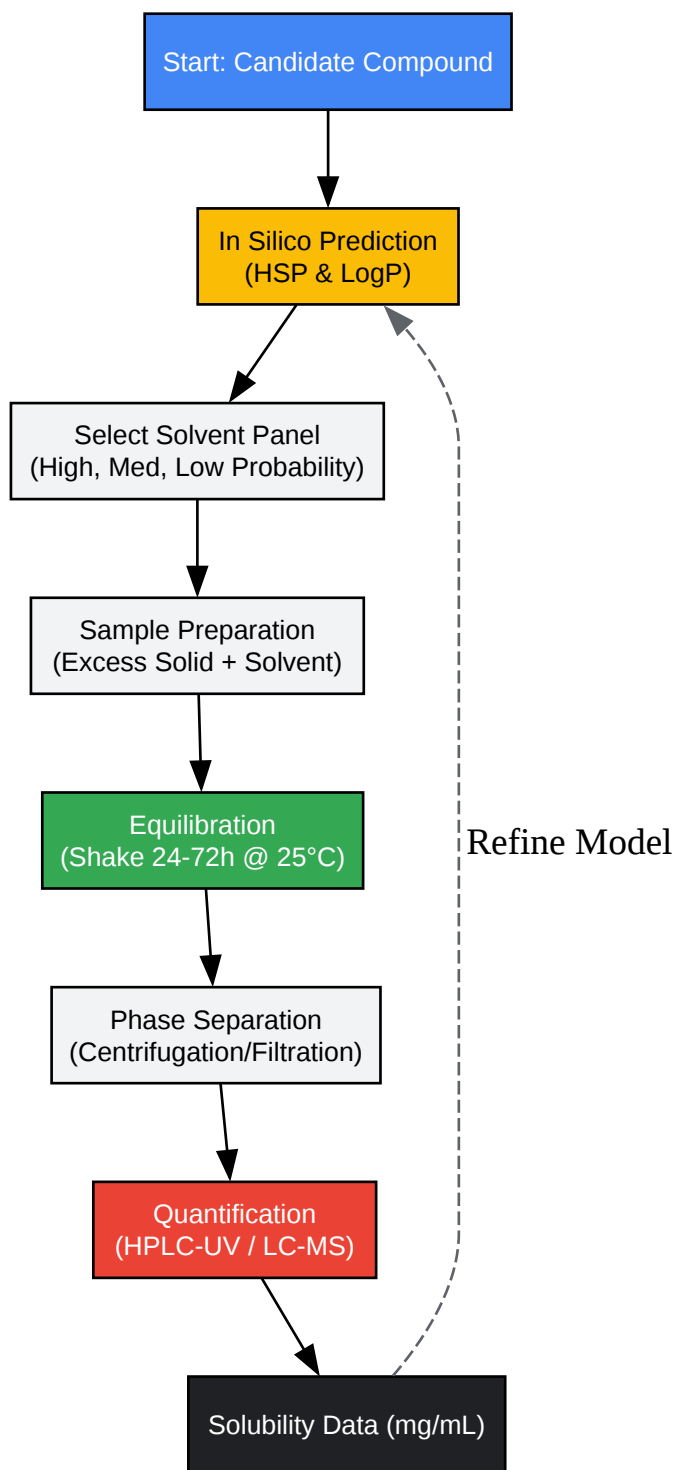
Start: Candidate Compound

In Silico Prediction
(HSP & LogP)

Select Solvent Panel
(High, Med, Low Probability)

Sample Preparation
(Excess Solid + Solvent)

Equilibration
(Shake 24-72h @ 25°C)

Refine Model

Phase Separation
(Centrifugation/Filtration)

Quantification
(HPLC-UV / LC-MS)

Solubility Data (mg/mL)